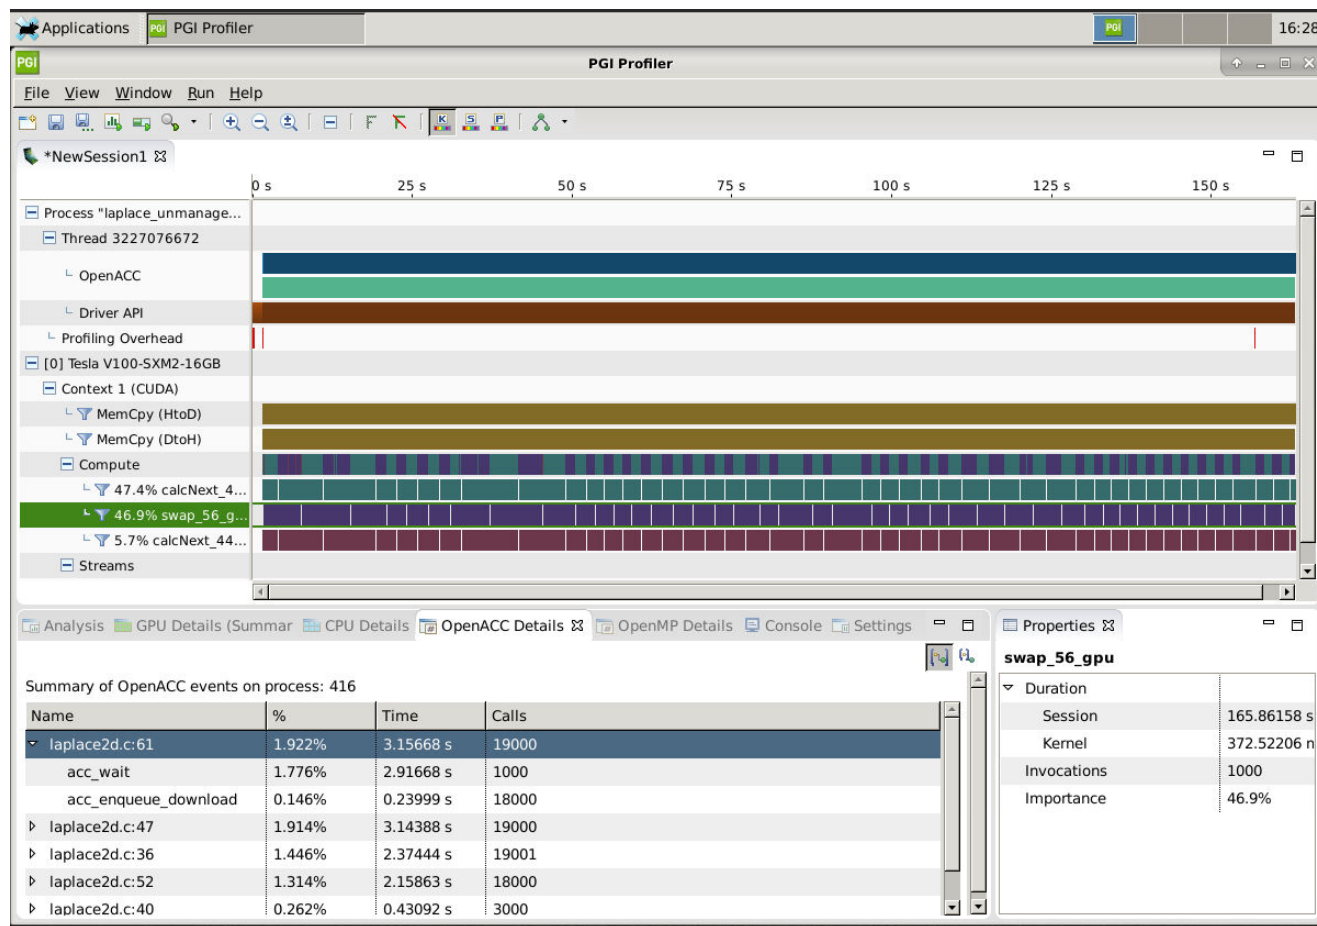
Applications PGI Profiler 16:28

PGI Profiler

File View Window Run Help

*NewSession1

0 s 25 s 50 s 75 s 100 s 125 s 150 s

Process "laplace_unmanage...
Thread 3227076672
OpenACC
Driver API
Profiling Overhead
[0] Tesla V100-SXM2-16GB
Context 1 (CUDA)
MemCpy (HtoD)
MemCpy (DtoH)
Compute
47.4% calcNext_4...
46.9% swap_56_g...
5.7% calcNext_44...
Streams

Analysis GPU Details (Summar CPU Details OpenACC Details OpenMP Details Console Settings

Properties

Summary of OpenACC events on process: 416

| Name | % | Time | Calls |
|---|---|---|---|
| laplace2d.c:61 | 1.922% | 3.15668 s | 19000 |
| acc_wait | 1.776% | 2.91668 s | 1000 |
| acc_enqueue_download | 0.146% | 0.23999 s | 18000 |
| laplace2d.c:47 | 1.914% | 3.14388 s | 19000 |
| laplace2d.c:36 | 1.446% | 2.37444 s | 19001 |
| laplace2d.c:52 | 1.314% | 2.15863 s | 18000 |
| laplace2d.c:40 | 0.262% | 0.43092 s | 3000 |

swap_56_gpu

| Duration | |
|---|---|
| Session | 165.86158 s |
| Kernel | 372.52206 n |
| Invocations | 1000 |
| Importance | 46.9% |